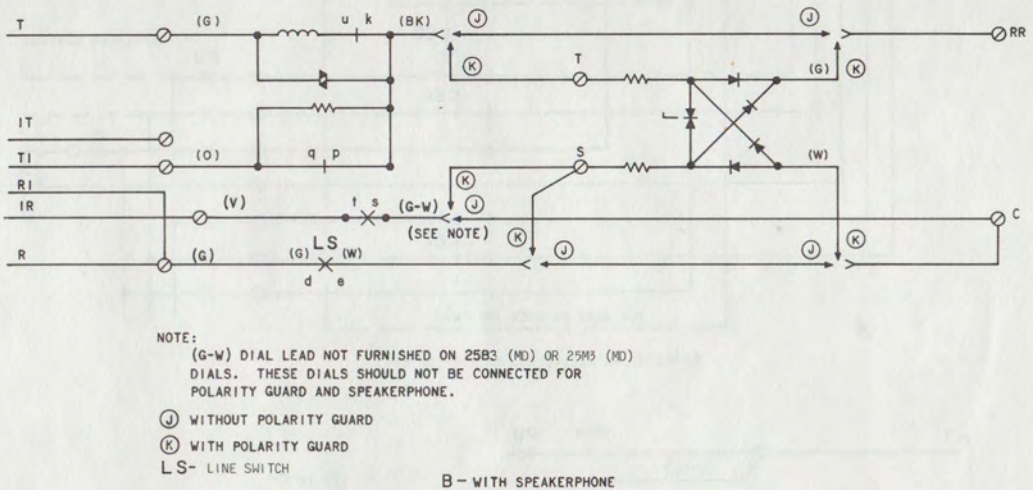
T (G) u k (BK) Ⓙ Ⓙ RR
Ⓚ T (G) Ⓚ
IT
TI (O) q p
S (W)
RI Ⓚ
IR (V) t s (G-W) Ⓙ C
(SEE NOTE)
Ⓚ Ⓙ Ⓙ Ⓚ
R (G) (G) LS (W)
d e

NOTE:
(G-W) DIAL LEAD NOT FURNISHED ON 25B3 (MD) OR 25M3 (MD) DIALS. THESE DIALS SHOULD NOT BE CONNECTED FOR POLARITY GUARD AND SPEAKERPHONE.

Ⓙ WITHOUT POLARITY GUARD
Ⓚ WITH POLARITY GUARD
LS- LINE SWITCH

B - WITH SPEAKERPHONE